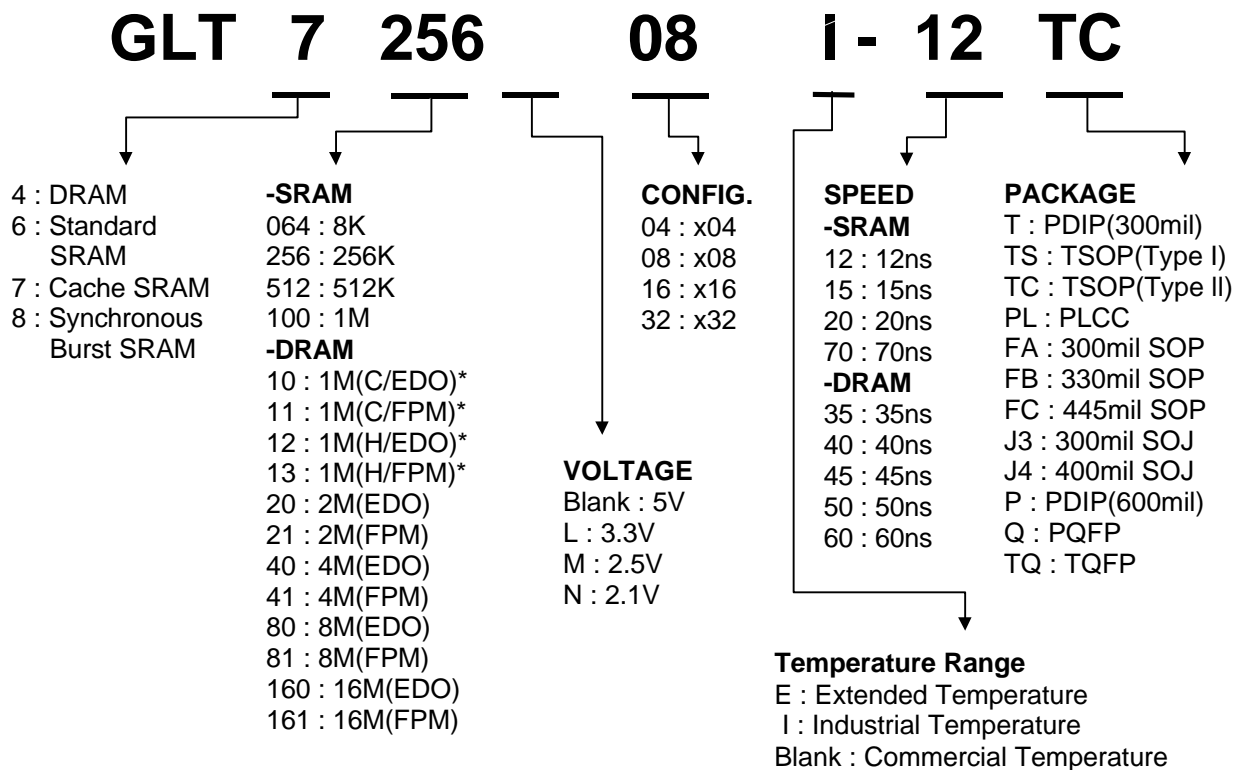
GLT 7 256 08 I - 12 TC

4 : DRAM
6 : Standard SRAM
7 : Cache SRAM
8 : Synchronous Burst SRAM

-SRAM
064 : 8K
256 : 256K
512 : 512K
100 : 1M
-DRAM
10 : 1M(C/EDO)*
11 : 1M(C/FPM)*
12 : 1M(H/EDO)*
13 : 1M(H/FPM)*
20 : 2M(EDO)
21 : 2M(FPM)
40 : 4M(EDO)
41 : 4M(FPM)
80 : 8M(EDO)
81 : 8M(FPM)
160 : 16M(EDO)
161 : 16M(FPM)

VOLTAGE
Blank : 5V
L : 3.3V
M : 2.5V
N : 2.1V

CONFIG.
04 : x04
08 : x08
16 : x16
32 : x32

SPEED
-SRAM
12 : 12ns
15 : 15ns
20 : 20ns
70 : 70ns
-DRAM
35 : 35ns
40 : 40ns
45 : 45ns
50 : 50ns
60 : 60ns

PACKAGE
T : PDIP(300mil)
TS : TSOP(Type I)
TC : TSOP(Type II)
PL : PLCC
FA : 300mil SOP
FB : 330mil SOP
FC : 445mil SOP
J3 : 300mil SOJ
J4 : 400mil SOJ
P : PDIP(600mil)
Q : PQFP
TQ : TQFP

Temperature Range
E : Extended Temperature
I : Industrial Temperature
Blank : Commercial Temperature